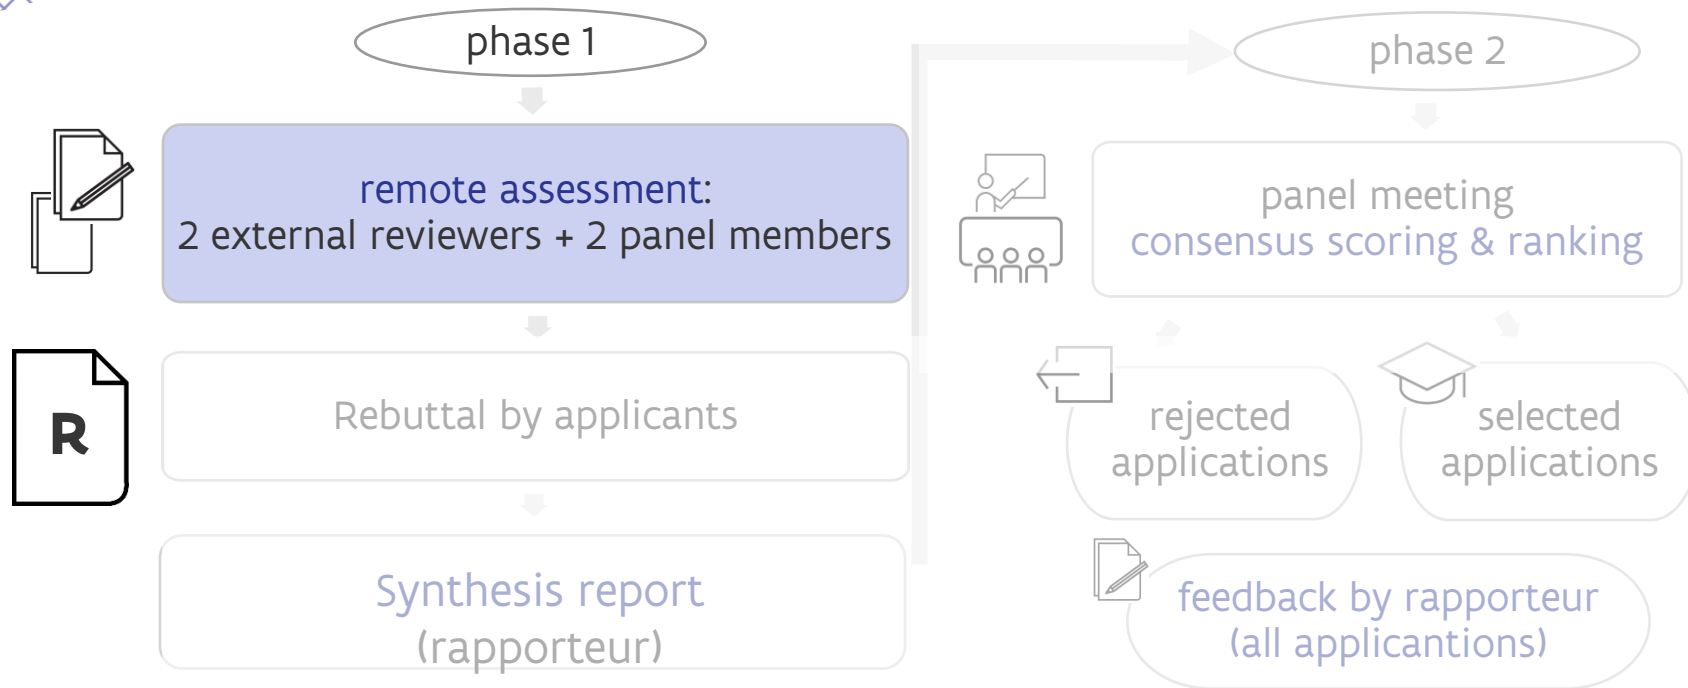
phase 1

remote assessment:
2 external reviewers + 2 panel members

R

Rebuttal by applicants

Synthesis report
(rapporteur)

phase 2

panel meeting
consensus scoring & ranking

rejected applications

selected applications

feedback by rapporteur
(all applicantions)